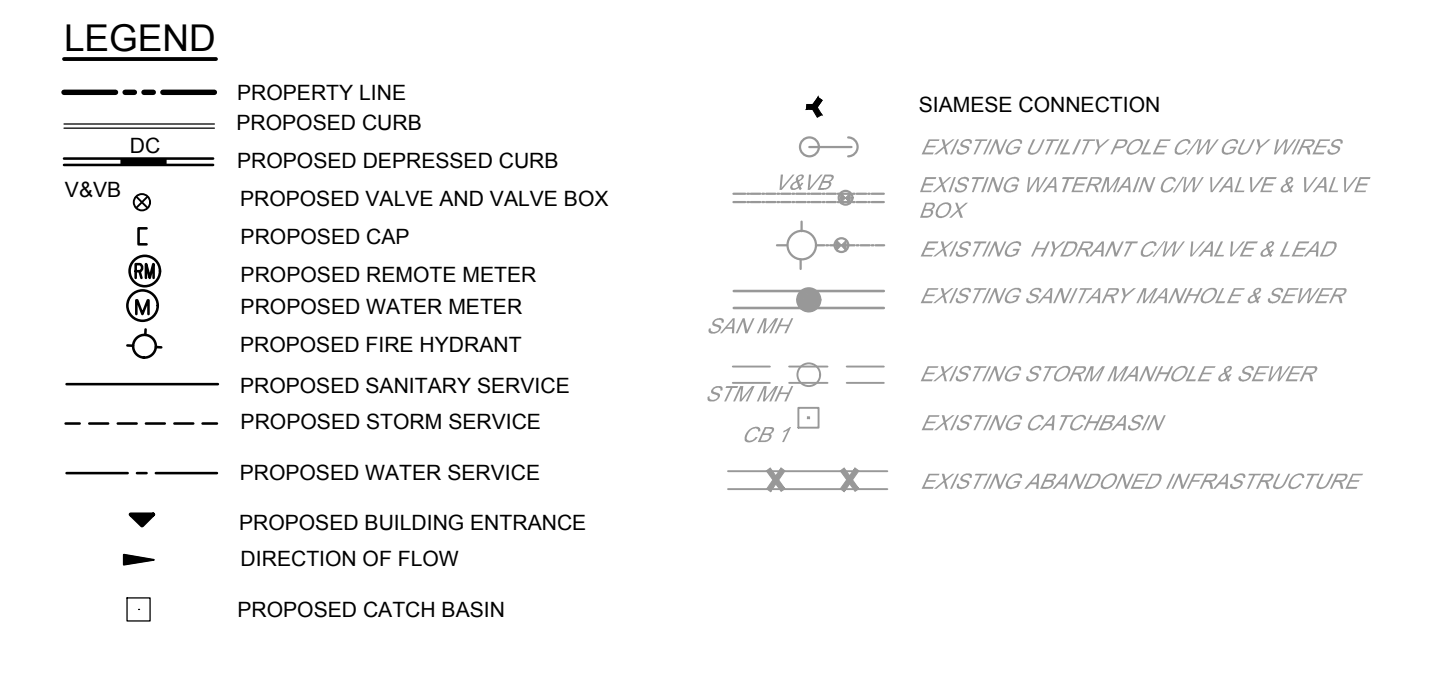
LEGEND

PROPERTY LINE
PROPOSED CURB
DC
PROPOSED DEPRESSED CURB
V&VB
PROPOSED VALVE AND VALVE BOX
PROPOSED CAP
RM
PROPOSED REMOTE METER
M
PROPOSED WATER METER
PROPOSED FIRE HYDRANT
PROPOSED SANITARY SERVICE
PROPOSED STORM SERVICE
PROPOSED WATER SERVICE
PROPOSED BUILDING ENTRANCE
DIRECTION OF FLOW
PROPOSED CATCH BASIN

SIAMESE CONNECTION
EXISTING UTILITY POLE C/W GUY WIRES
V&VB
EXISTING WATERMAIN C/W VALVE & VALVE BOX
EXISTING HYDRANT C/W VALVE & LEAD
EXISTING SANITARY MANHOLE & SEWER
SAN MH
STM MH
EXISTING STORM MANHOLE & SEWER
CB 1
EXISTING CATCHBASIN
EXISTING ABANDONED INFRASTRUCTURE